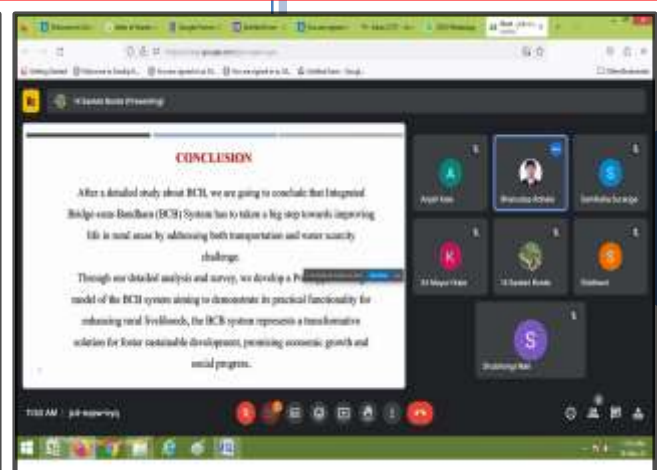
CONCLUSION

After a detailed study about BCB, we are going to conclude that Integrated Bridge-cum-Bandhara (BCB) System has to taken a big step towards improving life in rural areas by addressing both transportation and water scarcity challenge.

Through our detailed analysis and survey, we develop a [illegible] model of the BCB system aiming to demonstrate its practical functionality for enhancing rural livelihoods, the BCB system represents a transformative solution for foster sustainable development, promising economic growth and social progress.

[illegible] (Presenting)

A
S
K
S
S
S

7:00 AM | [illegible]